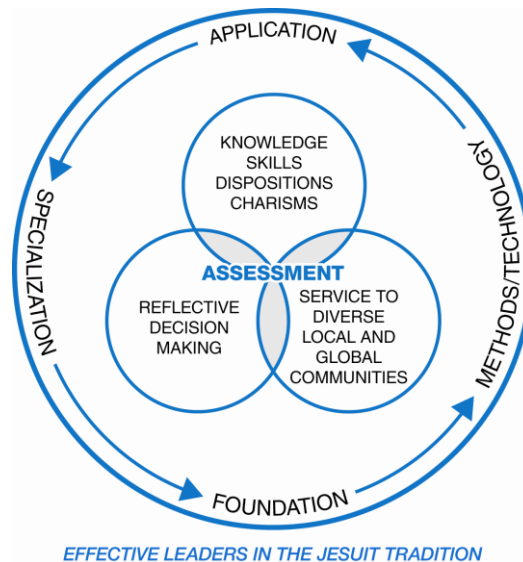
APPLICATION

SPECIALIZATION

METHODS/TECHNOLOGY

FOUNDATION

KNOWLEDGE
SKILLS
DISPOSITIONS
CHARISMS

ASSESSMENT

REFLECTIVE
DECISION
MAKING

SERVICE TO
DIVERSE
LOCAL AND
GLOBAL
COMMUNITIES

EFFECTIVE LEADERS IN THE JESUIT TRADITION